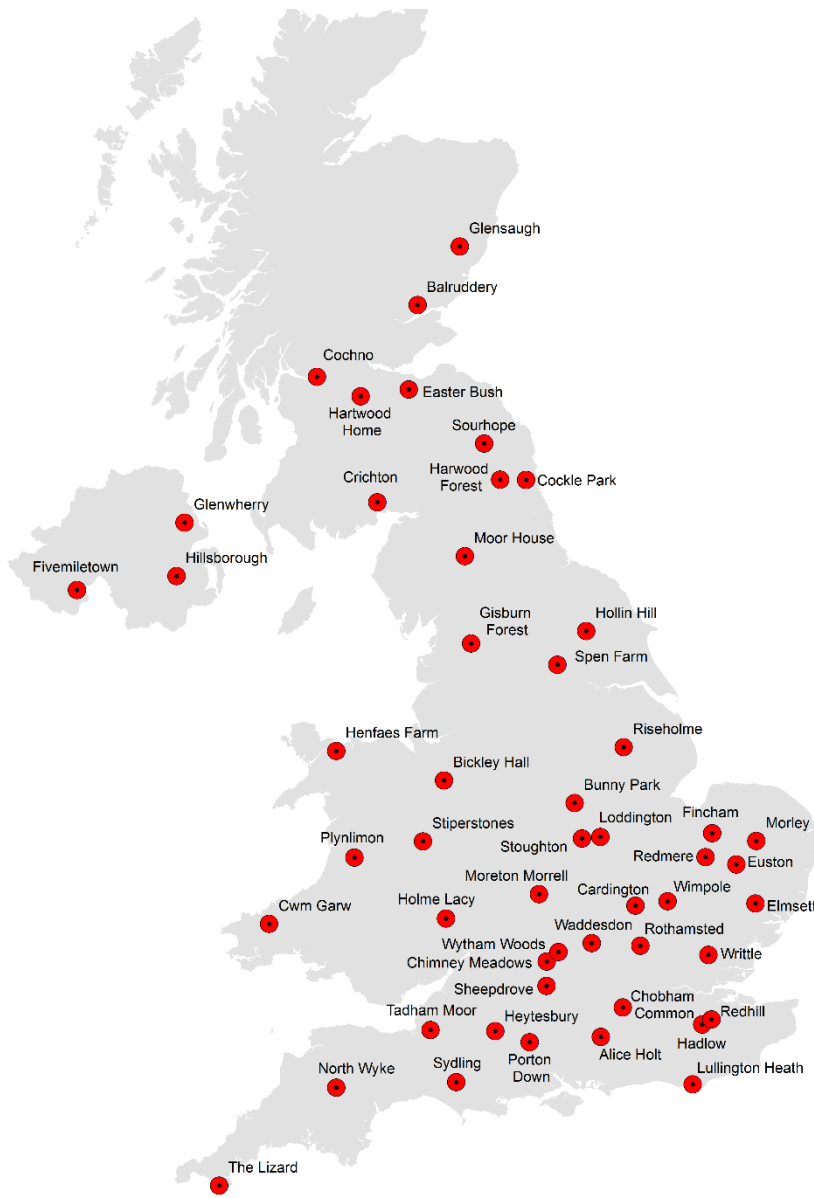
Glensaugh

Balruddery

Cochno

Hartwood Home

Easter Bush

Sourhope

Harwood Forest

Cockle Park

Crichton

Glenwherry

Hillsborough

Fivemiletown

Moor House

Gisburn Forest

Hollin Hill

Spen Farm

Henfaes Farm

Riseholme

Bickley Hall

Bunny Park

Stiperstones

Loddington

Stoughton

Fincham

Morley

Plynlimon

Redmere

Euston

Moreton Morrell

Cardington

Wimpole

Cwm Garw

Holme Lacy

Elmsett

Waddesdon

Rothamsted

Wytham Woods

Chimney Meadows

Writtle

Sheepdrove

Chobham Common

Tadham Moor

Heytesbury

Redhill

Hadlow

Alice Holt

Porton Down

North Wyke

Sydling

Lullington Heath

The Lizard